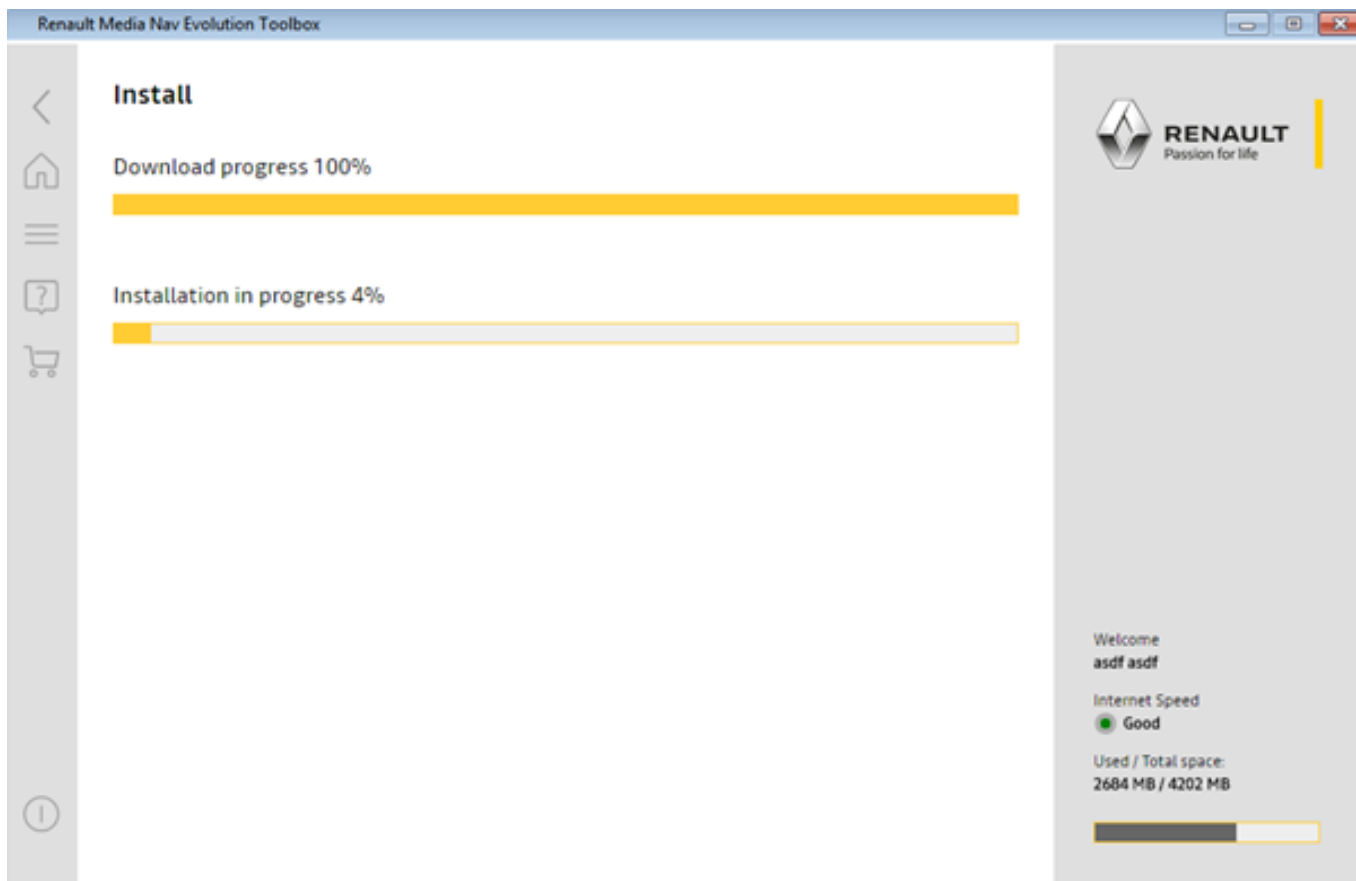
Renault Media Nav Evolution Toolbox

Install

Download progress 100%

Installation in progress 4%

?

RENAULT
Passion for life

Welcome
asdf asdf

Internet Speed
Good

Used / Total space:
2684 MB / 4202 MB